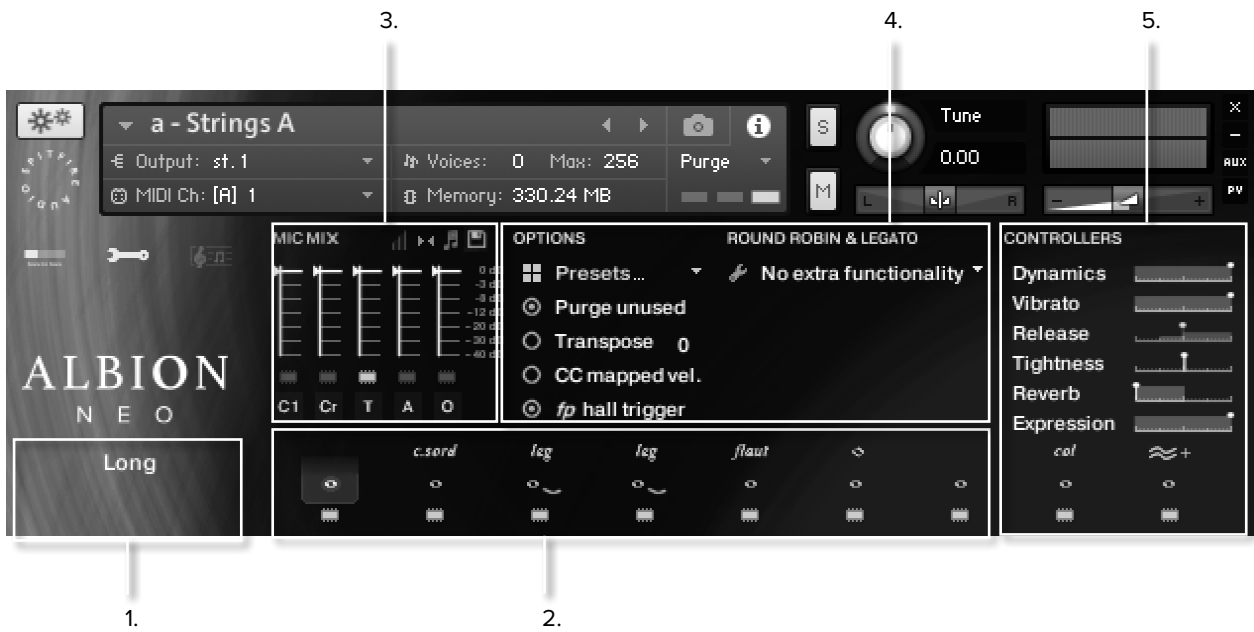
3.

4.

5.

a - Strings A

€ Output: st.1

⦾ MIDI Ch: [A] 1

Voices: 0 Max: 256

Memory: 330.24 MB

Purge

S

M

Tune

0.00

L R

AUX

PV

MIC MIX

0 dB
-3 dB
-6 dB
-12 dB
-20 dB
-30 dB
-40 dB

C1 Cr T A O

OPTIONS

Presets...

Purge unused

Transpose 0

CC mapped vel.

*fp* hall trigger

ROUND ROBIN & LEGATO

No extra functionality

CONTROLLERS

Dynamics

Vibrato

Release

Tightness

Reverb

Expression

col

ALBION

N E O

Long

c.sord

leg

leg

flaut

1.

2.